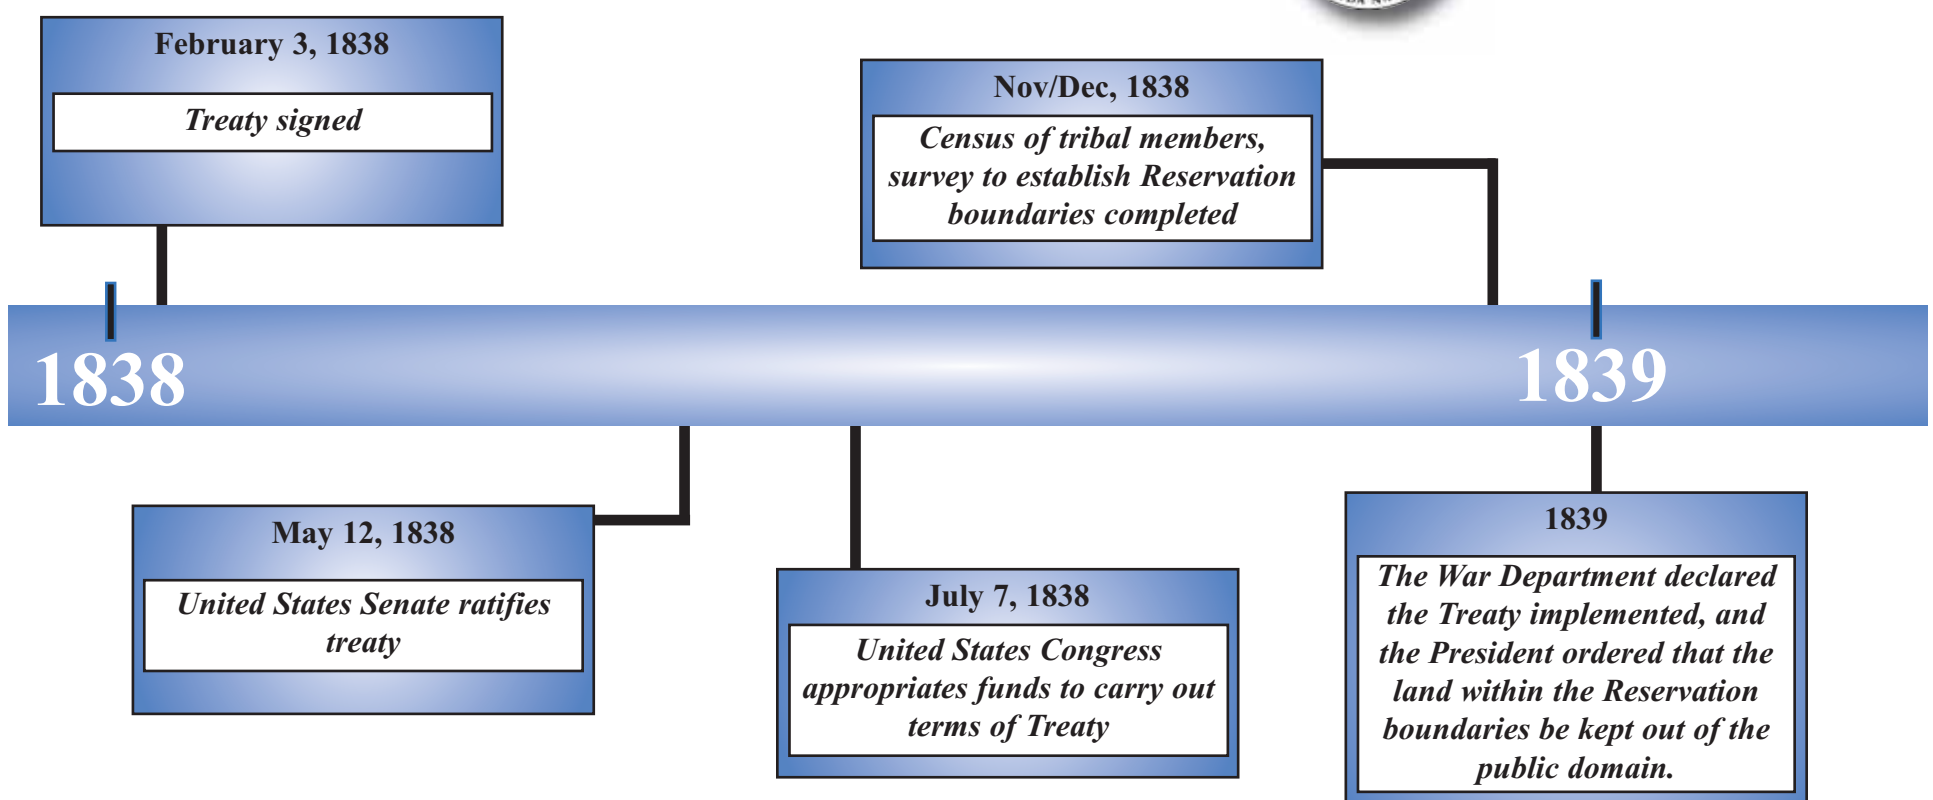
February 3, 1838

Treaty signed

Nov/Dec, 1838

Census of tribal members, survey to establish Reservation boundaries completed

1838

1839

May 12, 1838

United States Senate ratifies treaty

July 7, 1838

United States Congress appropriates funds to carry out terms of Treaty

1839

The War Department declared the Treaty implemented, and the President ordered that the land within the Reservation boundaries be kept out of the public domain.